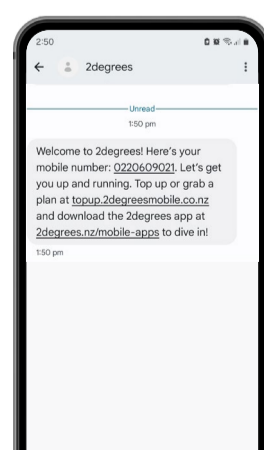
2:50

2degrees

Unread

1:50 pm

Welcome to 2degrees! Here's your mobile number: 0220609021. Let's get you up and running. Top up or grab a plan at topup.2degreesmobile.co.nz and download the 2degrees app at 2degrees.nz/mobile-apps to dive in!

1:50 pm